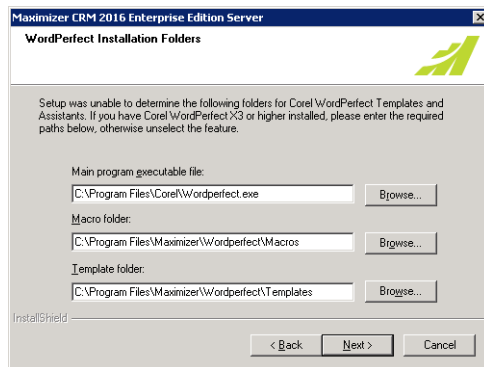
Maximizer CRM 2016 Enterprise Edition Server

WordPerfect Installation Folders

Setup was unable to determine the following folders for Corel WordPerfect Templates and Assistants. If you have Corel WordPerfect X3 or higher installed, please enter the required paths below, otherwise unselect the feature.

Main program executable file:

C:\Program Files\Corel\Wordperfect.exe

Browse...

Macro folder:

C:\Program Files\Maximizer\Wordperfect\Macros

Browse...

Template folder:

C:\Program Files\Maximizer\Wordperfect\Templates

Browse...

InstallShield

< Back

Next >

Cancel